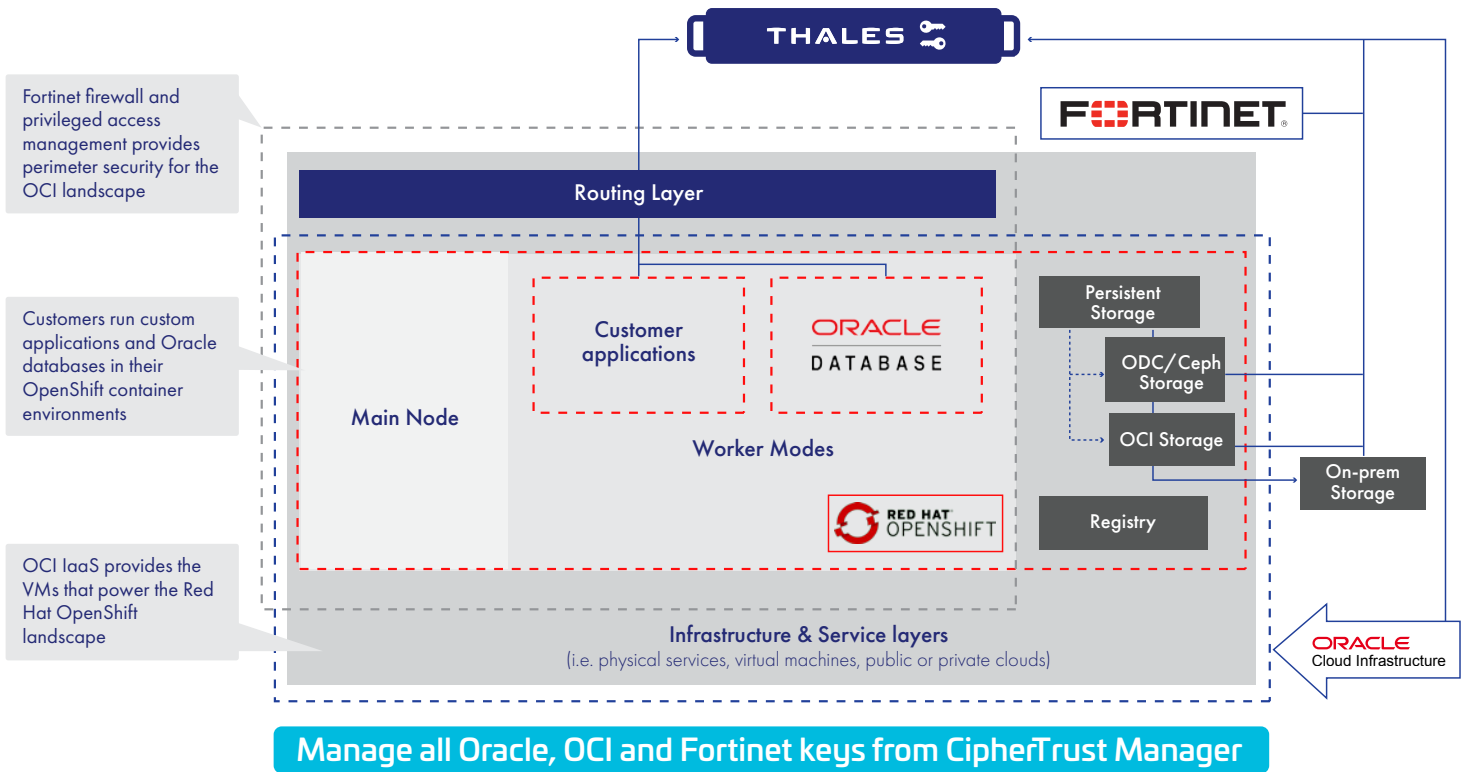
THALES

FORTINET

Fortinet firewall and privileged access management provides perimeter security for the OCI landscape

Routing Layer

Customers run custom applications and Oracle databases in their OpenShift container environments

Main Node

Customer applications

ORACLE DATABASE

Worker Modes

RED HAT OPENSHIFT

Persistent Storage

ODC/Ceph Storage

OCI Storage

On-prem Storage

Registry

OCI IaaS provides the VMs that power the Red Hat OpenShift landscape

Infrastructure & Service layers
(i.e. physical services, virtual machines, public or private clouds)

ORACLE Cloud Infrastructure

Manage all Oracle, OCI and Fortinet keys from CipherTrust Manager